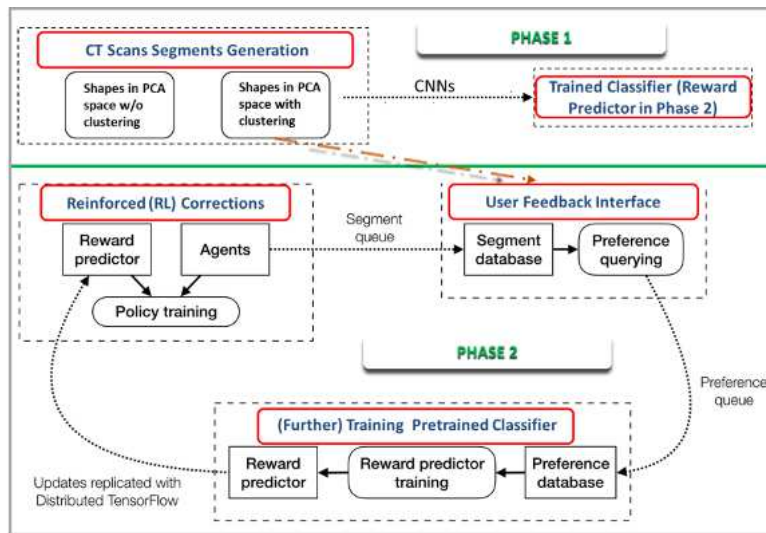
CT Scans Segments Generation

Shapes in PCA space w/o clustering

Shapes in PCA space with clustering

PHASE 1

CNNs

Trained Classifier (Reward Predictor in Phase 2)

Reinforced (RL) Corrections

Reward predictor

Agents

Policy training

Segment queue

User Feedback Interface

Segment database

Preference querying

PHASE 2

Preference queue

(Further) Training Pretrained Classifier

Updates replicated with Distributed TensorFlow

Reward predictor

Reward predictor training

Preference database